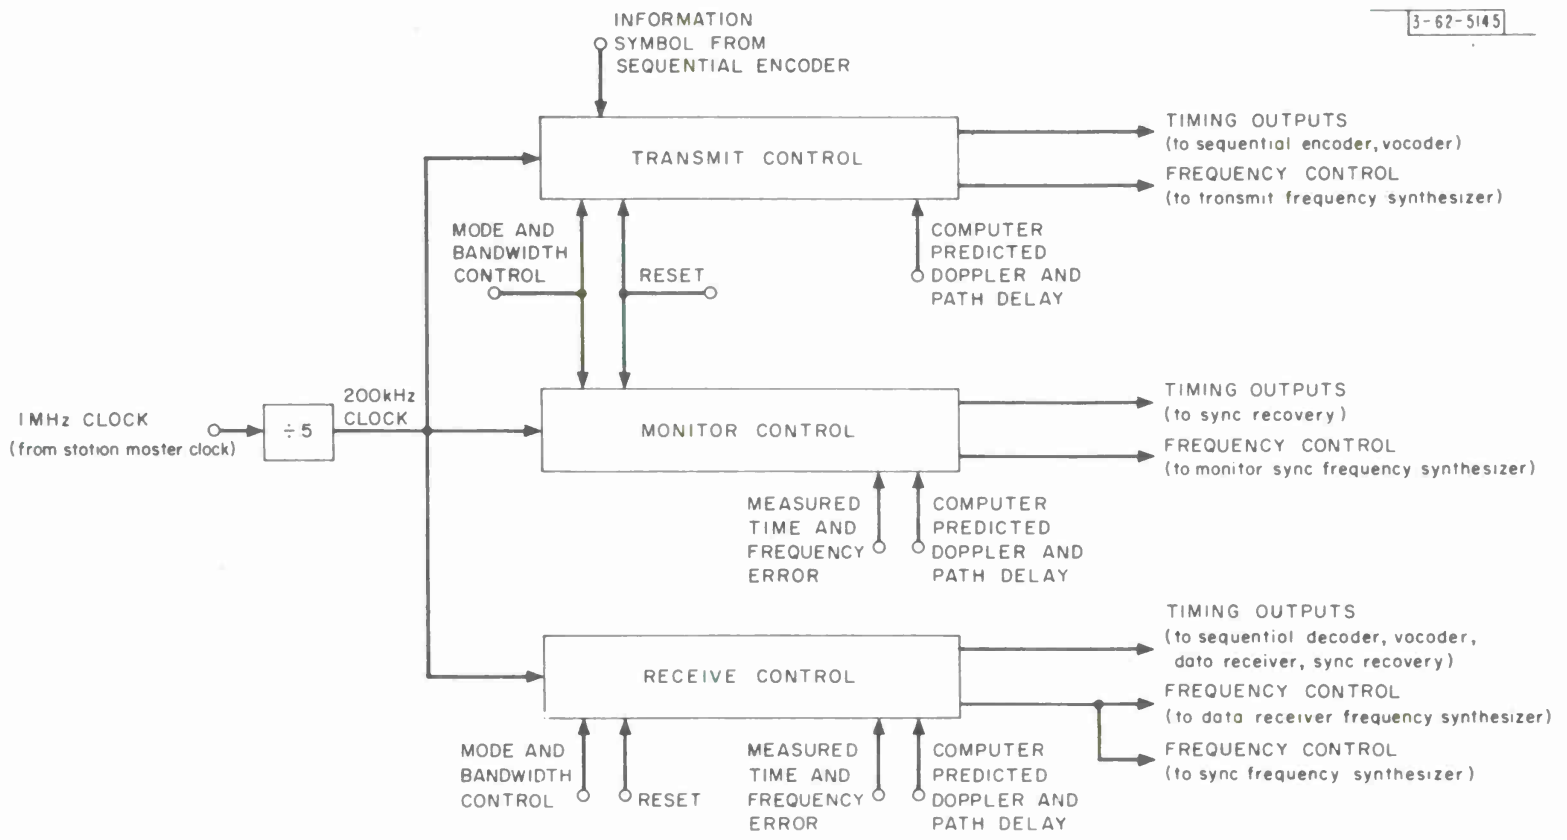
3-62-5145

INFORMATION SYMBOL FROM SEQUENTIAL ENCODER

TRANSMIT CONTROL

TIMING OUTPUTS
(to sequential encoder, vocoder)

FREQUENCY CONTROL
(to tronsmit frequency synthesizer)

MODE AND BANDWIDTH CONTROL

RESET

COMPUTER PREDICTED DOPPLER AND PATH DELAY

1MHz CLOCK
(from station moster clock)

÷ 5

200kHz CLOCK

MONITOR CONTROL

TIMING OUTPUTS
(to sync recovery)

FREQUENCY CONTROL
(to monitor sync frequency synthesizer)

MEASURED TIME AND FREQUENCY ERROR

COMPUTER PREDICTED DOPPLER AND PATH DELAY

RECEIVE CONTROL

TIMING OUTPUTS
(to sequentiol decoder, vocoder, doto receiver, sync recovery)

FREQUENCY CONTROL
(to data receiver frequency synthesizer)

FREQUENCY CONTROL
(to sync frequency synthesizer)

MODE AND BANDWIDTH CONTROL

RESET

MEASURED TIME AND FREQUENCY ERROR

COMPUTER PREDICTED DOPPLER AND PATH DELAY